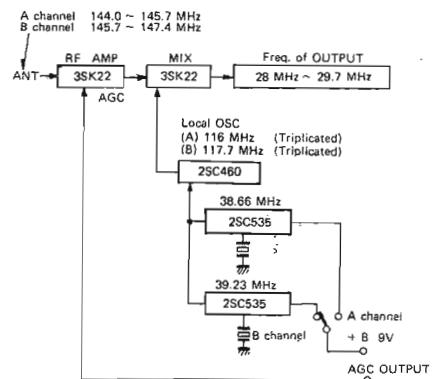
A channel 144.0 ~ 145.7 MHz
B channel 145.7 ~ 147.4 MHz

ANT

RF AMP
3SK22
AGC

MIX
3SK22

Freq. of OUTPUT
28 MHz ~ 29.7 MHz

Local OSC
(A) 116 MHz (Triplicated)
(B) 117.7 MHz (Triplicated)

2SC460

38.66 MHz
2SC535

39.23 MHz
2SC535

B channel

A channel
+ B 9V

AGC OUTPUT